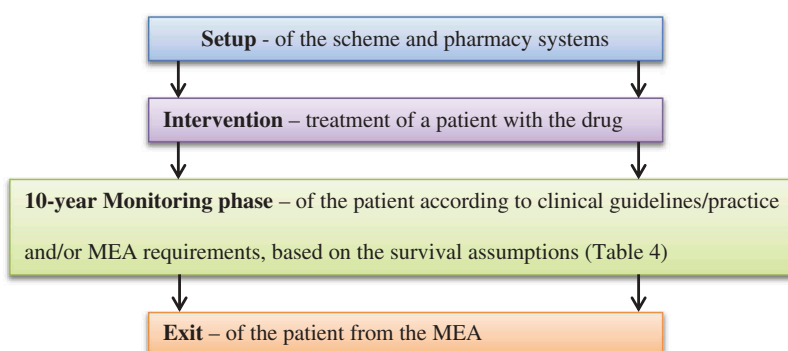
**Setup** - of the scheme and pharmacy systems

**Intervention** – treatment of a patient with the drug

**10-year Monitoring phase** – of the patient according to clinical guidelines/practice and/or MEA requirements, based on the survival assumptions (Table 4)

**Exit** – of the patient from the MEA